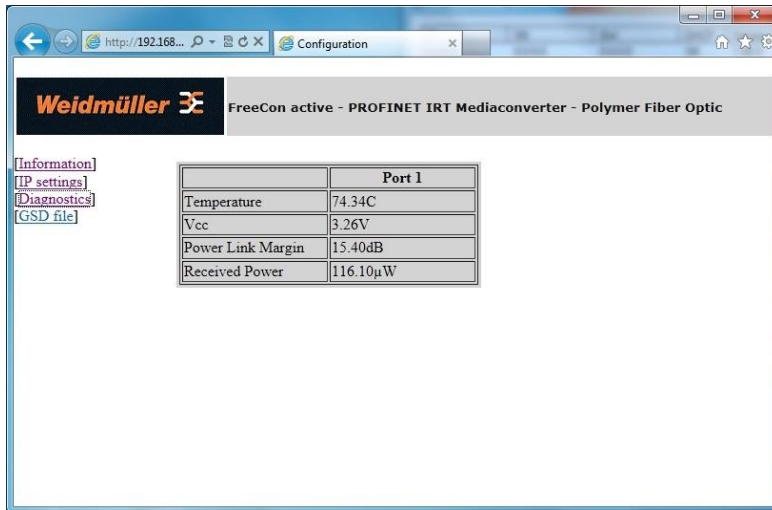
http://192.168...

Configuration

Weidmüller

FreeCon active - PROFINET IRT Mediaconverter - Polymer Fiber Optic

[Information]
[IP settings]
[Diagnostics]
[GSD file]

| | Port 1 |
|---|---|
| Temperature | 74.34C |
| Vcc | 3.26V |
| Power Link Margin | 15.40dB |
| Received Power | 116.10µW |